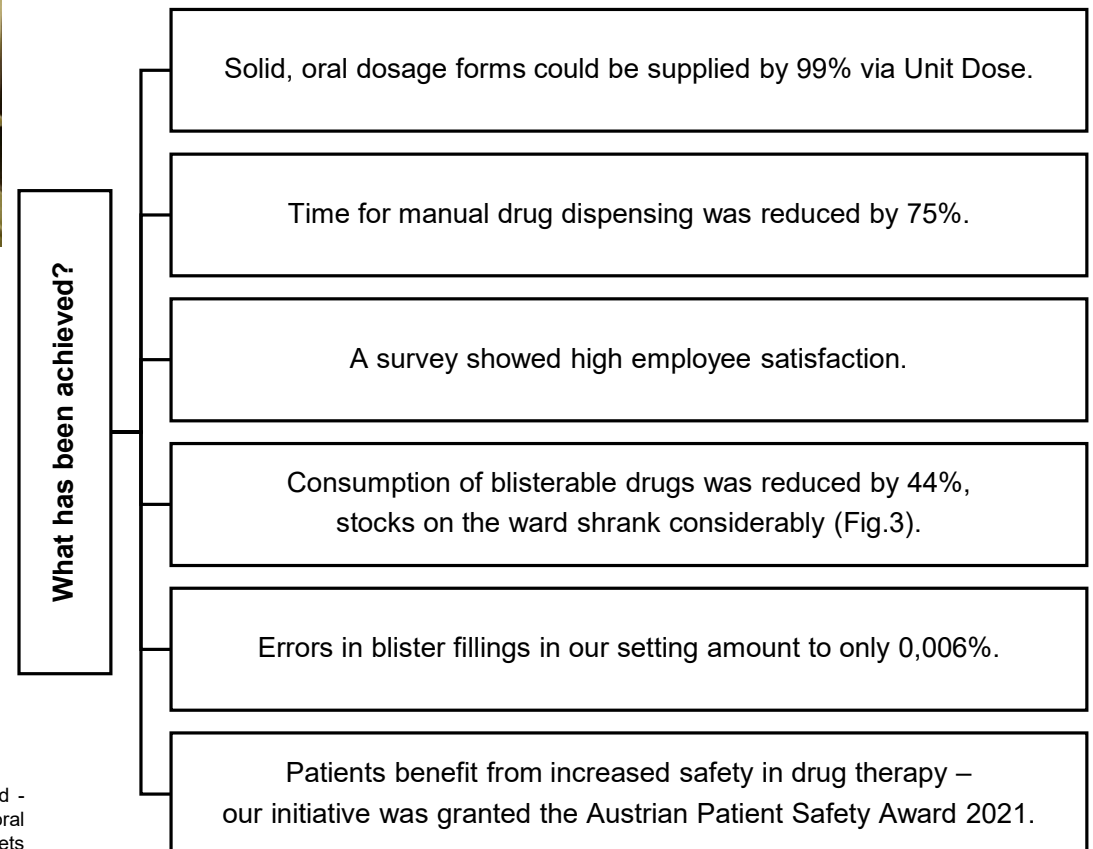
What has been achieved?

Solid, oral dosage forms could be supplied by 99% via Unit Dose.

Time for manual drug dispensing was reduced by 75%.

A survey showed high employee satisfaction.

Consumption of blisterable drugs was reduced by 44%, stocks on the ward shrank considerably (Fig.3).

Errors in blister fillings in our setting amount to only 0,006%.

Patients benefit from increased safety in drug therapy – our initiative was granted the Austrian Patient Safety Award 2021.

d -
oral
ets